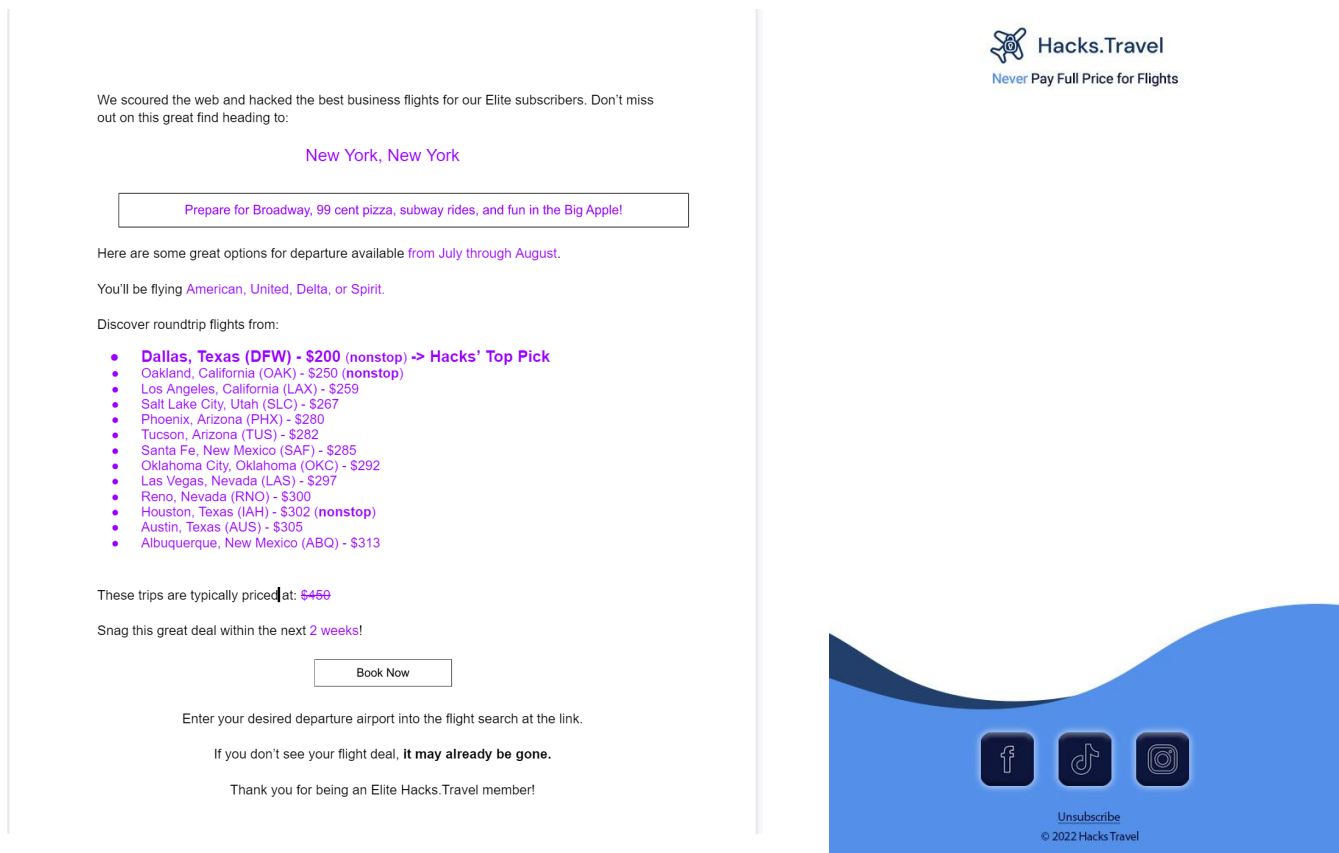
We scoured the web and hacked the best business flights for our Elite subscribers. Don't miss out on this great find heading to:

New York, New York

Prepare for Broadway, 99 cent pizza, subway rides, and fun in the Big Apple!

Here are some great options for departure available from July through August.

You'll be flying American, United, Delta, or Spirit.

Discover roundtrip flights from:

- Dallas, Texas (DFW) - $200 (nonstop) -> Hacks' Top Pick
- Oakland, California (OAK) - $250 (nonstop)
- Los Angeles, California (LAX) - $259
- Salt Lake City, Utah (SLC) - $267
- Phoenix, Arizona (PHX) - $280
- Tucson, Arizona (TUS) - $282
- Santa Fe, New Mexico (SAF) - $285
- Oklahoma City, Oklahoma (OKC) - $292
- Las Vegas, Nevada (LAS) - $297
- Reno, Nevada (RNO) - $300
- Houston, Texas (IAH) - $302 (nonstop)
- Austin, Texas (AUS) - $305
- Albuquerque, New Mexico (ABQ) - $313

These trips are typically priced at: ~~$450~~

Snag this great deal within the next 2 weeks!

Book Now

Enter your desired departure airport into the flight search at the link.

If you don't see your flight deal, it may already be gone.

Thank you for being an Elite Hacks.Travel member!

Hacks.Travel
Never Pay Full Price for Flights

Unsubscribe
© 2022 Hacks Travel